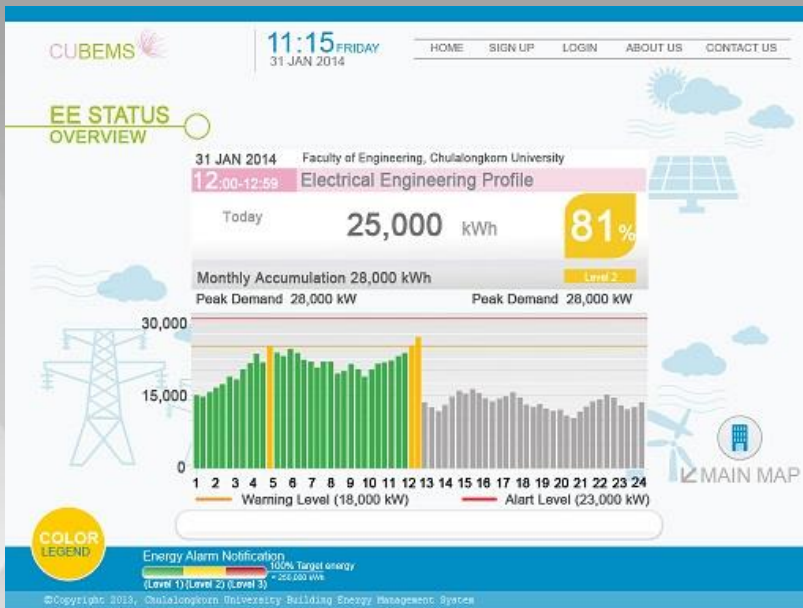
CUBEMS

11:15 FRIDAY
31 JAN 2014

HOME SIGN UP LOGIN ABOUT US CONTACT US

EE STATUS
OVERVIEW

31 JAN 2014 Faculty of Engineering, Chulalongkorn University
12:00-12:59 Electrical Engineering Profile

Today 25,000 kWh 81%

Monthly Accumulation 28,000 kWh Level 2

Peak Demand 28,000 kW Peak Demand 28,000 kW

30,000
15,000
0

1 2 3 4 5 6 7 8 9 10 11 12 13 14 15 16 17 18 19 20 21 22 23 24

Warning Level (18,000 kW) Alart Level (23,000 kW)

MAIN MAP

COLOR LEGEND

Energy Alarm Notification
100% Target energy = 250,000 kWh
(Level 1) (Level 2) (Level 3)

©Copyright 2013, Chulalongkorn University Building Energy Management System